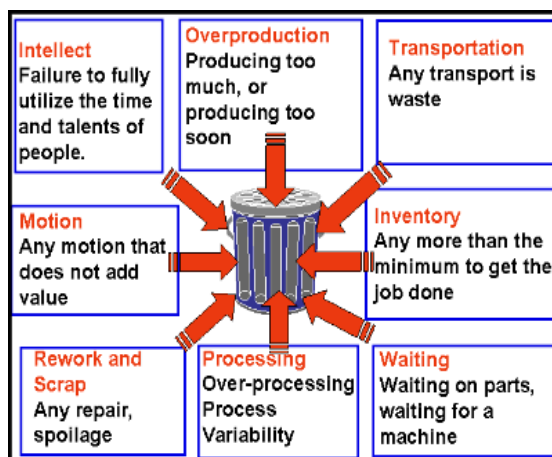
Intellect
Failure to fully utilize the time and talents of people.

Overproduction
Producing too much, or producing too soon

Transportation
Any transport is waste

Motion
Any motion that does not add value

Inventory
Any more than the minimum to get the job done

Rework and Scrap
Any repair, spoilage

Processing
Over-processing
Process Variability

Waiting
Waiting on parts, waiting for a machine